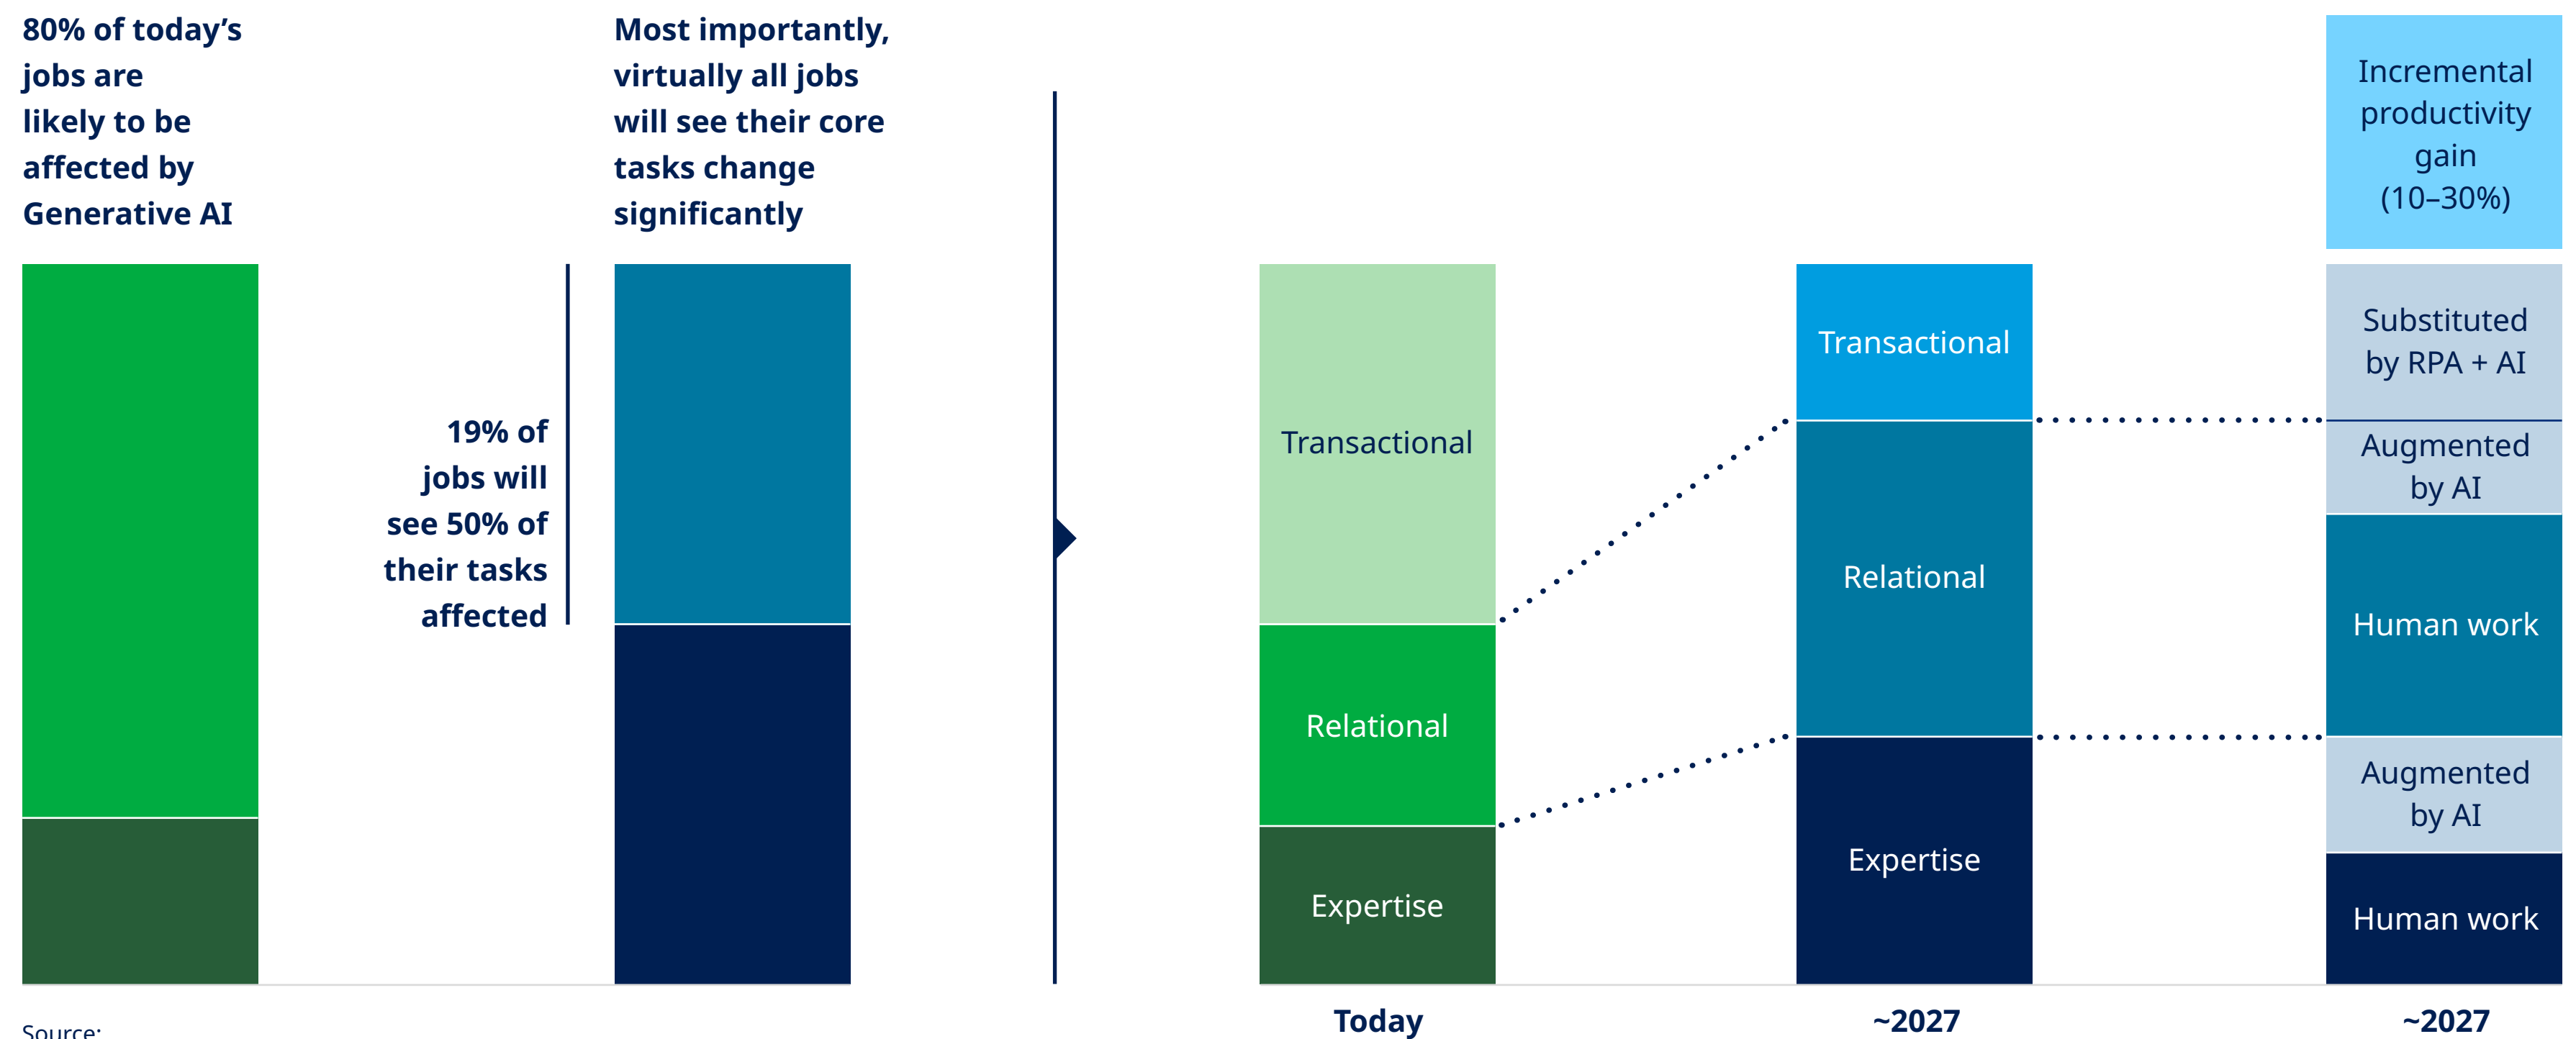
80% of today's jobs are likely to be affected by Generative AI

Most importantly, virtually all jobs will see their core tasks change significantly

19% of jobs will see 50% of their tasks affected

Incremental productivity gain (10–30%)

Transactional

Transactional

Substituted by RPA + AI

Augmented by AI

Relational

Relational

Human work

Augmented by AI

Expertise

Expertise

Human work

Today

~2027

~2027

Source: